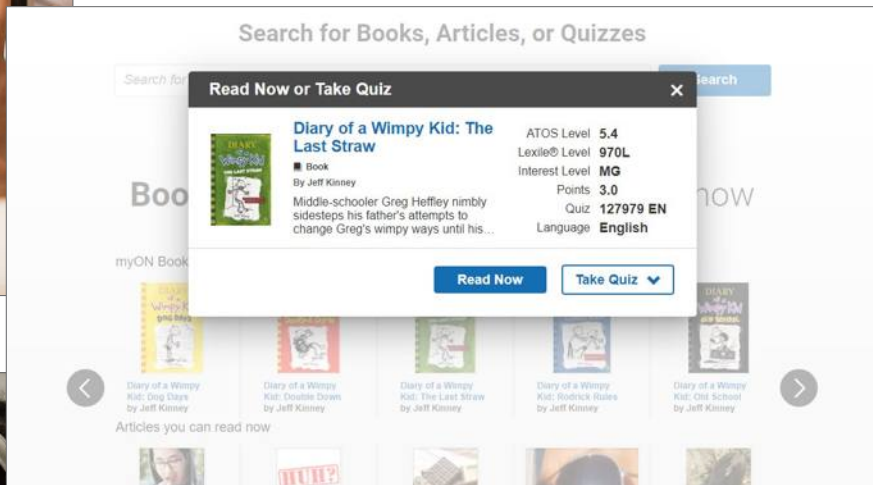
Search for Books, Articles, or Quizzes

Search for

Search

Read Now or Take Quiz

×

DIARY of a Wimpy Kid THE LAST STRAW

Diary of a Wimpy Kid: The Last Straw

Book

By Jeff Kinney

Middle-schooler Greg Heffley nimbly sidesteps his father's attempts to change Greg's wimpy ways until his...

| ATOS Level | 5.4 |
|---|---|
| Lexile® Level | 970L |
| Interest Level | MG |
| Points | 3.0 |
| Quiz | 127979 EN |
| Language | English |

Read Now

Take Quiz

Boo

now

myON Book

Diary of a Wimpy Kid: Dog Days by Jeff Kinney

Diary of a Wimpy Kid: Double Down by Jeff Kinney

Diary of a Wimpy Kid: The Last Straw by Jeff Kinney

Diary of a Wimpy Kid: Rodrick Rules by Jeff Kinney

Diary of a Wimpy Kid: Old School by Jeff Kinney

Articles you can read now

HUH?